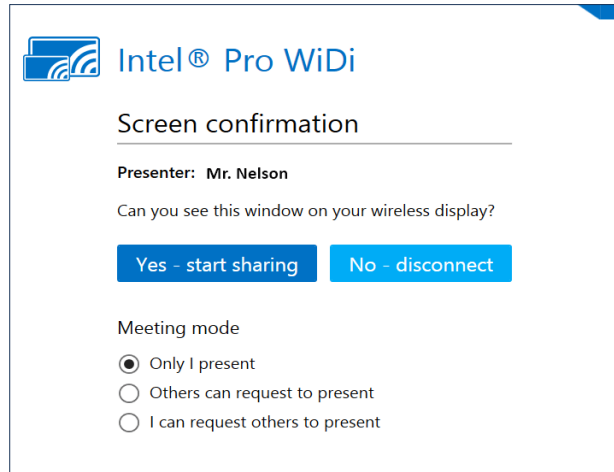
Intel® Pro WiDi

Screen confirmation

Presenter: Mr. Nelson

Can you see this window on your wireless display?

Yes - start sharing

No - disconnect

Meeting mode

Only I present

Others can request to present

I can request others to present